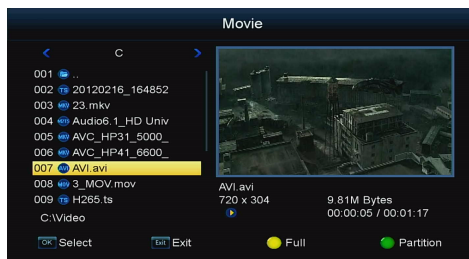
Movie

<
C
>

001 ..
002 TS 20120216_164852
003 MKV 23.mkv
004 MKV Audio6.1_HD Univ
005 MKV AVC_HP31_5000_
006 MKV AVC_HP41_6600_
007 AVI AVI.avi
008 MOV 3_MOV.mov
009 TS H265.ts
C:\Video

AVI.avi
720 x 304
9.81M Bytes
00:00:05 / 00:01:17

OK Select
Exit Exit
Full
Partition